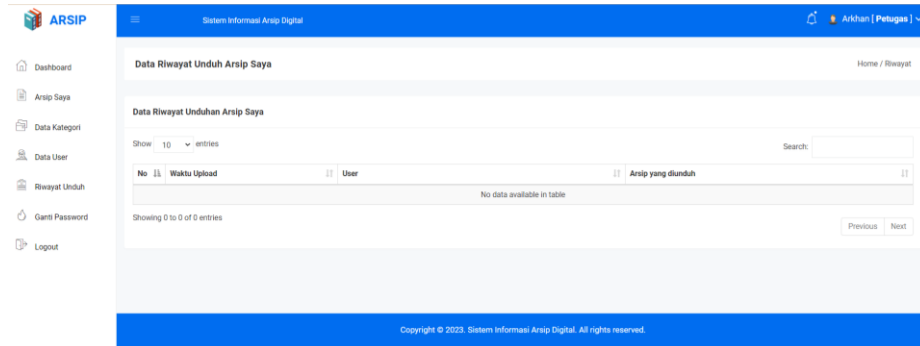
ARSIP

Sistem Informasi Arsip Digital

Arkhan [ Petugas ]

Dashboard

Arsip Saya

Data Kategori

Data User

Riwayat Unduh

Ganti Password

Logout

Data Riwayat Unduh Arsip Saya

Home / Riwayat

Data Riwayat Unduhan Arsip Saya

Show 10 entries

Search:

| No | Waktu Upload | User | Arsip yang diunduh |
|---|---|---|---|
| No data available in table | | | |

Showing 0 to 0 of 0 entries

Previous Next

Copyright © 2023. Sistem Informasi Arsip Digital. All rights reserved.